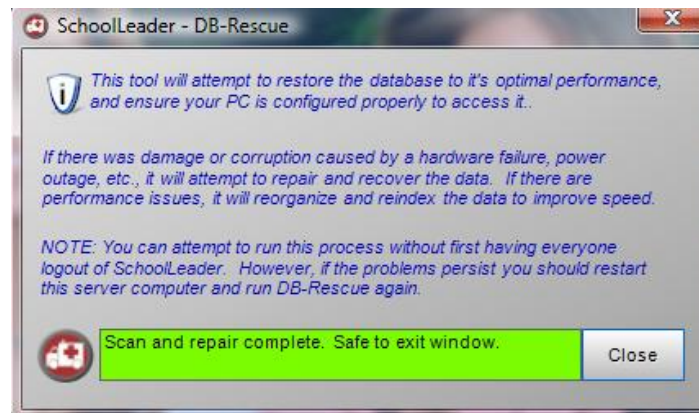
SchoolLeader - DB-Rescue

This tool will attempt to restore the database to it's optimal performance, and ensure your PC is configured properly to access it..

If there was damage or corruption caused by a hardware failure, power outage, etc., it will attempt to repair and recover the data. If there are performance issues, it will reorganize and reindex the data to improve speed.

NOTE: You can attempt to run this process without first having everyone logout of SchoolLeader. However, if the problems persist you should restart this server computer and run DB-Rescue again.

Scan and repair complete. Safe to exit window.

Close